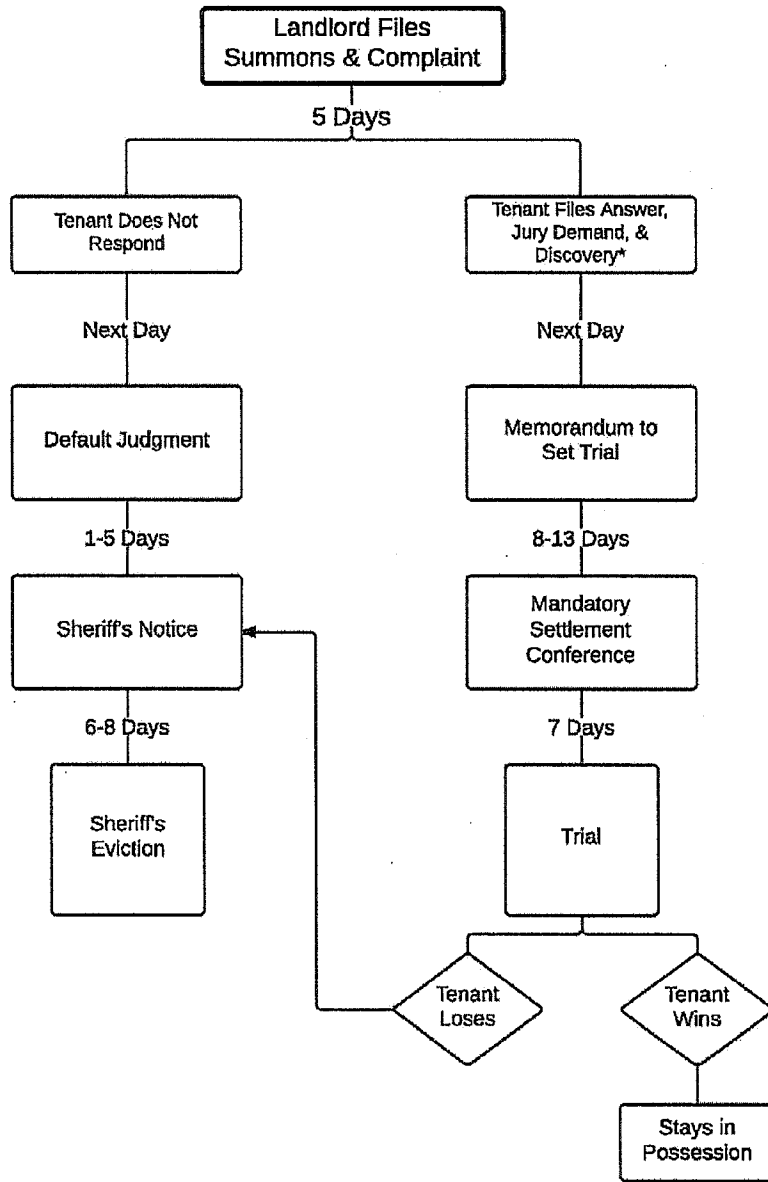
Landlord Files Summons & Complaint

5 Days

Tenant Does Not Respond

Tenant Files Answer, Jury Demand, & Discovery*

Next Day

Next Day

Default Judgment

Memorandum to Set Trial

1-5 Days

8-13 Days

Sheriff's Notice

Mandatory Settlement Conference

6-8 Days

7 Days

Sheriff's Eviction

Trial

Tenant Loses

Tenant Wins

Stays in Possession